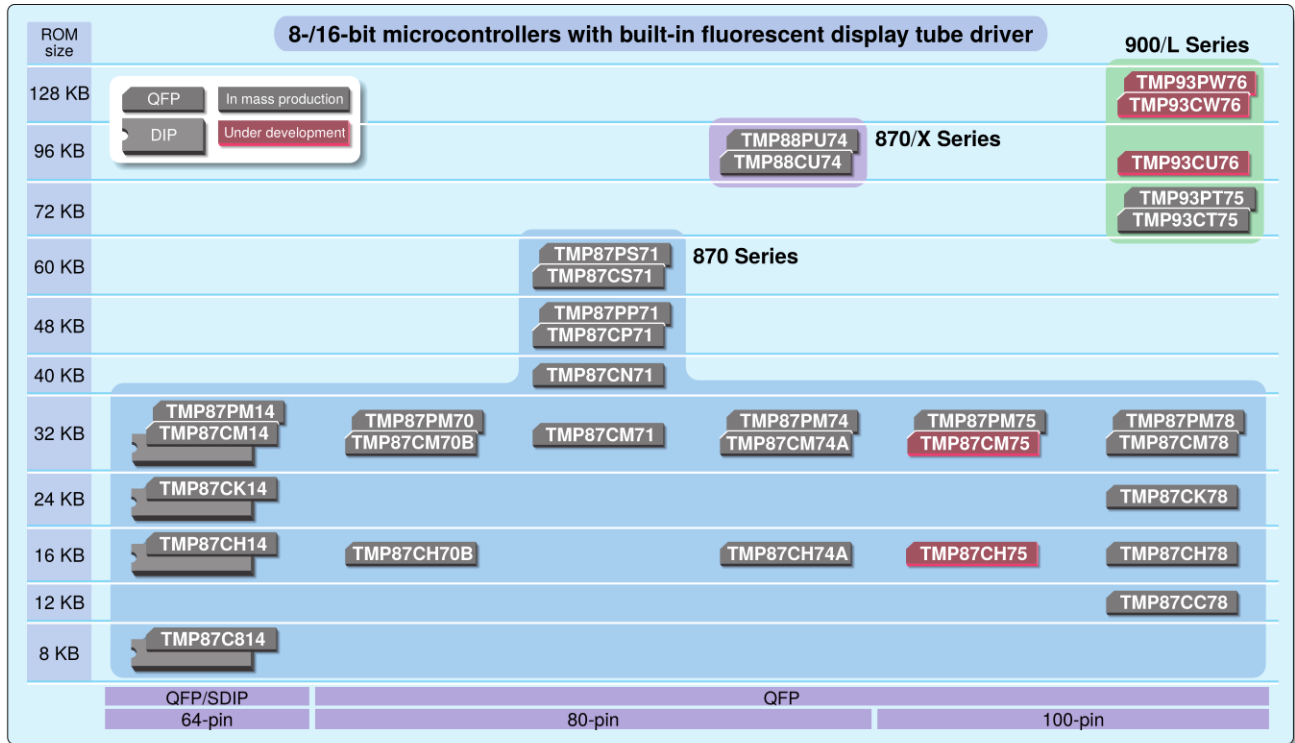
ROM size

8-/16-bit microcontrollers with built-in fluorescent display tube driver

900/L Series

QFP
In mass production
DIP
Under development

128 KB
TMP93PW76
TMP93CW76

96 KB
TMP88PU74
TMP88CU74
870/X Series
TMP93CU76

72 KB
TMP93PT75
TMP93CT75

60 KB
TMP87PS71
TMP87CS71
870 Series

48 KB
TMP87PP71
TMP87CP71

40 KB
TMP87CN71

32 KB
TMP87PM14
TMP87CM14
TMP87PM70
TMP87CM70B
TMP87CM71
TMP87PM74
TMP87CM74A
TMP87PM75
TMP87CM75
TMP87PM78
TMP87CM78

24 KB
TMP87CK14
TMP87CK78

16 KB
TMP87CH14
TMP87CH70B
TMP87CH74A
TMP87CH75
TMP87CH78

12 KB
TMP87CC78

8 KB
TMP87C814

QFP/SDIP
QFP
64-pin
80-pin
100-pin